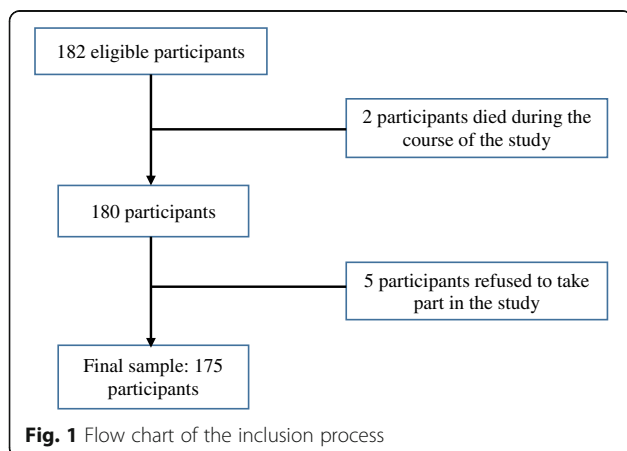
182 eligible participants

2 participants died during the course of the study

180 participants

5 participants refused to take part in the study

Final sample: 175 participants

Fig. 1 Flow chart of the inclusion process